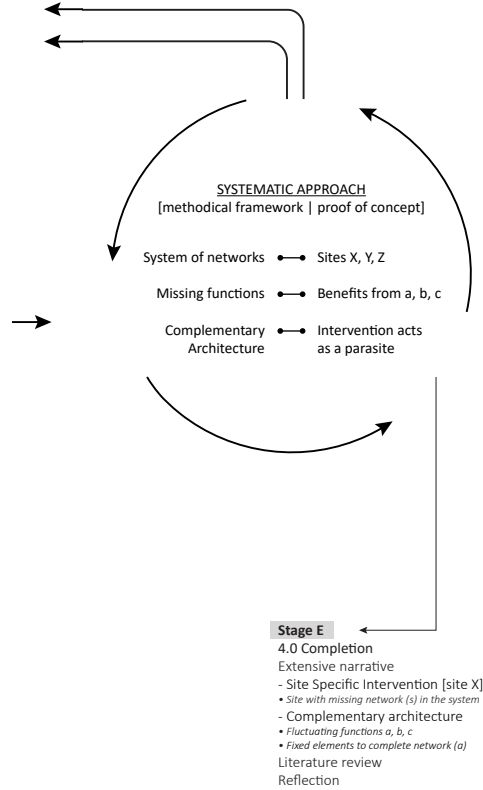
SYSTEMATIC APPROACH
[methodical framework | proof of concept]

System of networks — Sites X, Y, Z

Missing functions — Benefits from a, b, c

Complementary Architecture — Intervention acts as a parasite

Stage E
4.0 Completion
Extensive narrative
- Site Specific Intervention [site X]
• Site with missing network (s) in the system
- Complementary architecture
• Fluctuating functions a, b, c
• Fixed elements to complete network (a)
Literature review
Reflection